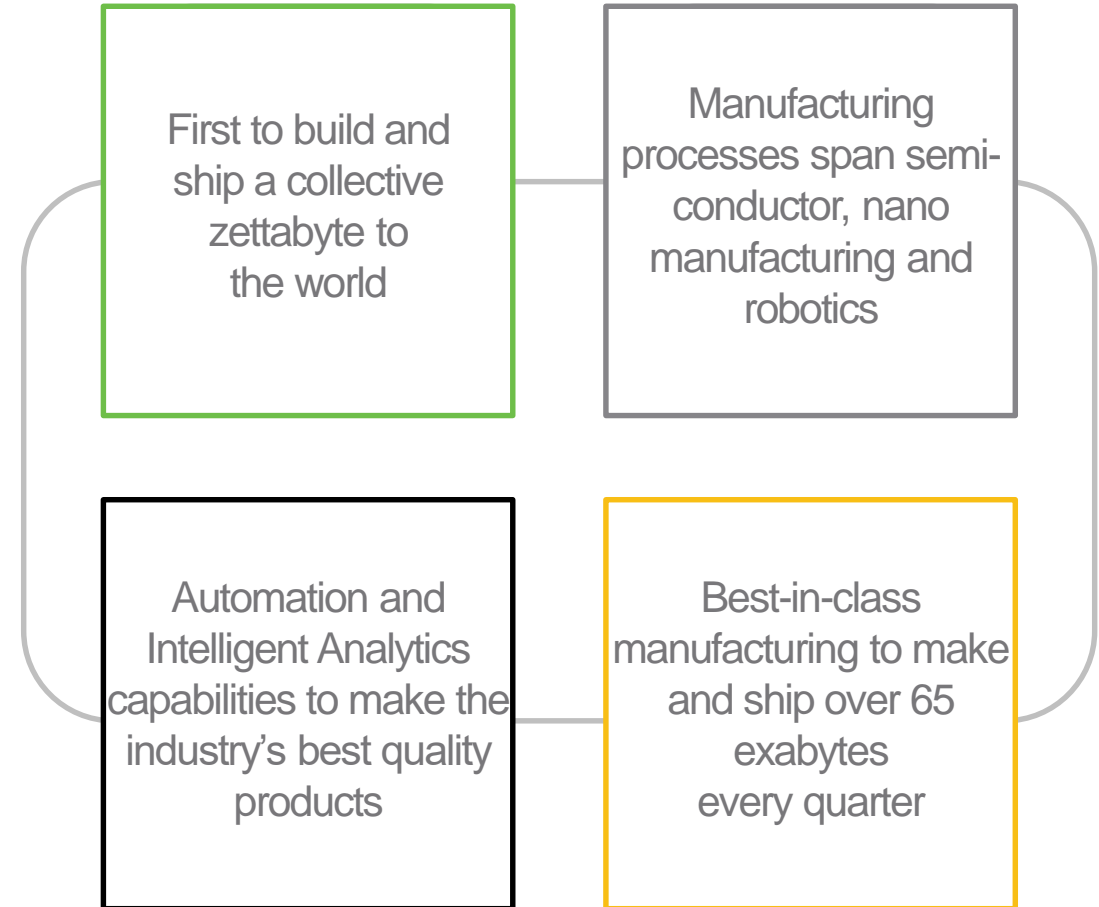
First to build and ship a collective zettabyte to the world

Manufacturing processes span semiconductor, nano manufacturing and robotics

Automation and Intelligent Analytics capabilities to make the industry’s best quality products

Best-in-class manufacturing to make and ship over 65 exabytes every quarter